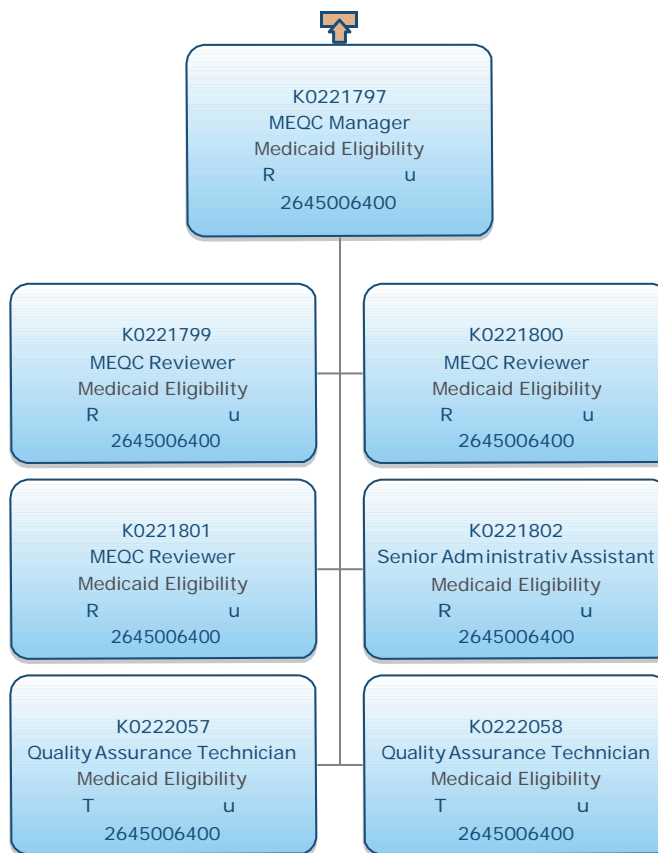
K0221797
MEQC Manager
Medicaid Eligibility
R u
2645006400

K0221799
MEQC Reviewer
Medicaid Eligibility
R u
2645006400

K0221800
MEQC Reviewer
Medicaid Eligibility
R u
2645006400

K0221801
MEQC Reviewer
Medicaid Eligibility
R u
2645006400

K0221802
Senior Administrativ Assistant
Medicaid Eligibility
R u
2645006400

K0222057
Quality Assurance Technician
Medicaid Eligibility
T u
2645006400

K0222058
Quality Assurance Technician
Medicaid Eligibility
T u
2645006400